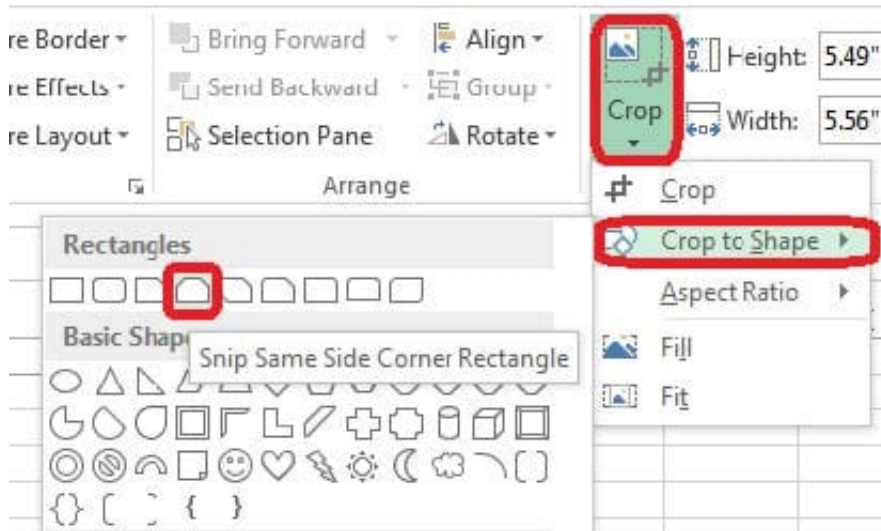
re Border ▾
re Effects ▾
re Layout ▾
Bring Forward ▾
Send Backward ▾
Selection Pane
Align ▾
Group ▾
Rotate ▾
Arrange
Crop
Height: 5.49"
Width: 5.56"
Crop
Crop to Shape
Aspect Ratio
Fill
Fit
Rectangles
Basic Shap
Snip Same Side Corner Rectangle